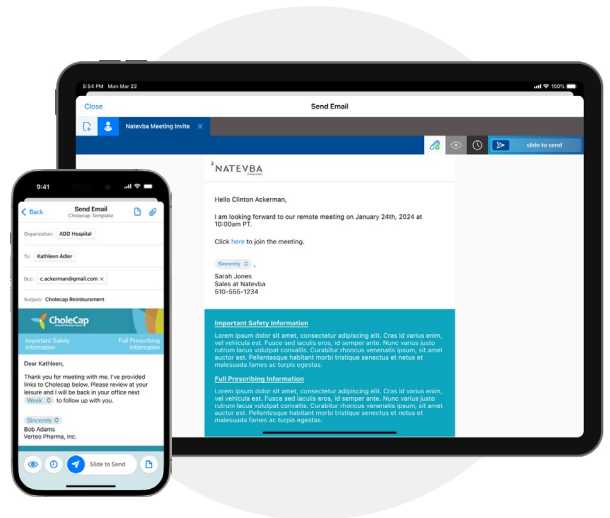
8:54 PM Mon Mar 22

100%

Close

Send Email

Natevba Meeting Invite

slide to send

NATEVBA

Hello Clinton Ackerman,

I am looking forward to our remote meeting on January 24th, 2024 at 10:00am PT.

Click here to join the meeting.

Sincerely ,

Sarah Jones
Sales at Natevba
510-555-1234

Important Safety Information

Lorem ipsum dolor sit amet, consectetur adipiscing elit. Cras id varius enim, vel vehicula est. Fusce sed iaculis eros, id semper ante. Nunc varius justo rutrum lacus volutpat convallis. Curabitur rhoncus venenatis ipsum, sit amet auctor est. Pellentesque habitant morbi tristique senectus et netus et malesuada fames ac turpis egestas.

Full Prescribing Information

Lorem ipsum dolor sit amet, consectetur adipiscing elit. Cras id varius enim, vel vehicula est. Fusce sed iaculis eros, id semper ante. Nunc varius justo rutrum lacus volutpat convallis. Curabitur rhoncus venenatis ipsum, sit amet auctor est. Pellentesque habitant morbi tristique senectus et netus et malesuada fames ac turpis egestas.

9:41

Back

Send Email
Cholecap Template

Organization: ADD Hospital

To: Kathleen Adler

Bcc: c.ackerman@gmail.com

Subject: Cholecap Reimbursement

CholeCap

Important Safety Information

Full Prescribing Information

Dear Kathleen,

Thank you for meeting with me. I've provided links to Cholecap below. Please review at your leisure and I will be back in your office next Week to follow up with you.

Sincerely
Bob Adams
Verteo Pharma, Inc.

Slide to Send